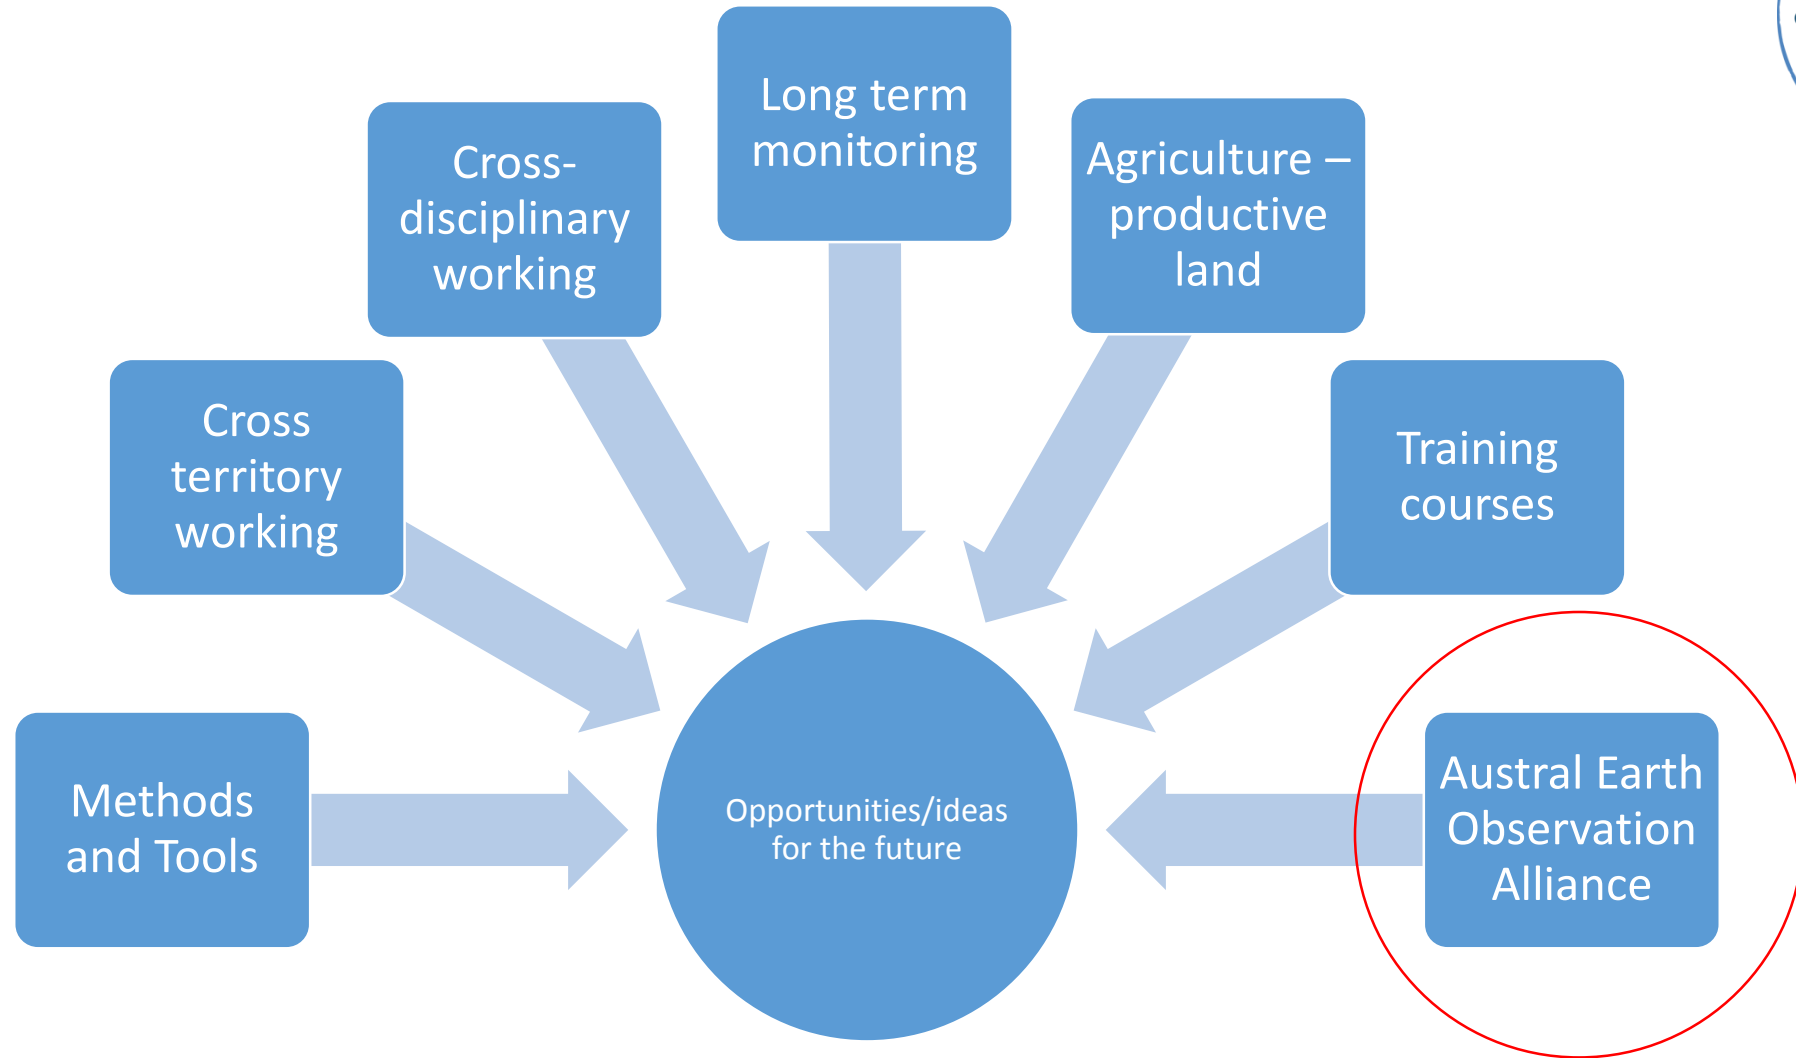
Long term monitoring

Cross-disciplinary working

Agriculture – productive land

Cross territory working

Training courses

Methods and Tools

Opportunities/ideas for the future

Austral Earth Observation Alliance